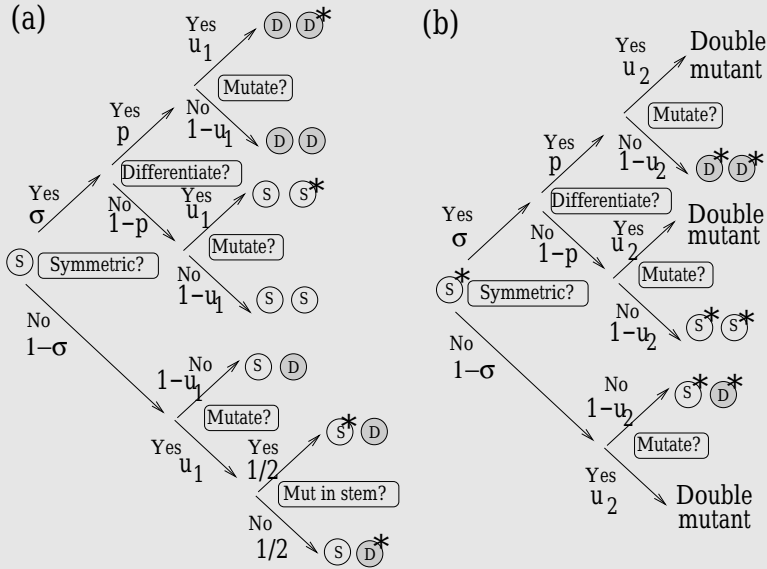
(a)

S Symmetric?

Yes $\sigma$

Differentiate?

Yes p

Mutate?

Yes $u_1$ D D*

No $1-u_1$ D D

No $1-p$

Mutate?

Yes $u_1$ S S*

No $1-u_1$ S S

No $1-\sigma$

Mutate?

No $1-u_1$ S D

Yes $u_1$

Mut in stem?

Yes 1/2 S* D

No 1/2 S D*

(b)

S* Symmetric?

Yes $\sigma$

Differentiate?

Yes p

Mutate?

Yes $u_2$ Double mutant

No $1-u_2$ D* D*

No $1-p$

Mutate?

Yes $u_2$ Double mutant

No $1-u_2$ S* S*

No $1-\sigma$

Mutate?

No $1-u_2$ S* D*

Yes $u_2$ Double mutant